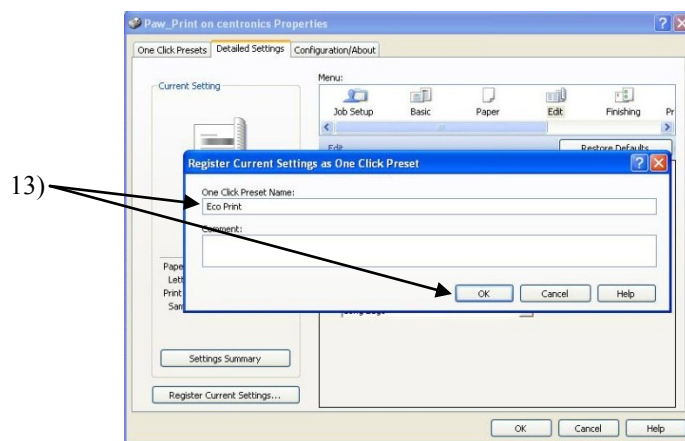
Paw_Print on centronics Properties

One Click Presets | Detailed Settings | Configuration/About

Current Setting

Menu:

Job Setup | Basic | Paper | Edit | Finishing | Pr

Edit

Restore Defaults

Register Current Settings as One Click Preset

13)

One Click Preset Name:

Eco Print

Comment:

Pape

Lett

Print

San

OK | Cancel | Help

Settings Summary

Register Current Settings...

OK | Cancel | Help